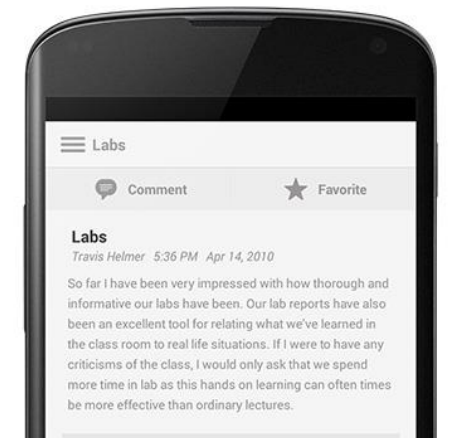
Labs

Comment

Favorite

Labs

Travis Helmer 5:36 PM Apr 14, 2010

So far I have been very impressed with how thorough and informative our labs have been. Our lab reports have also been an excellent tool for relating what we've learned in the class room to real life situations. If I were to have any criticisms of the class, I would only ask that we spend more time in lab as this hands on learning can often times be more effective than ordinary lectures.